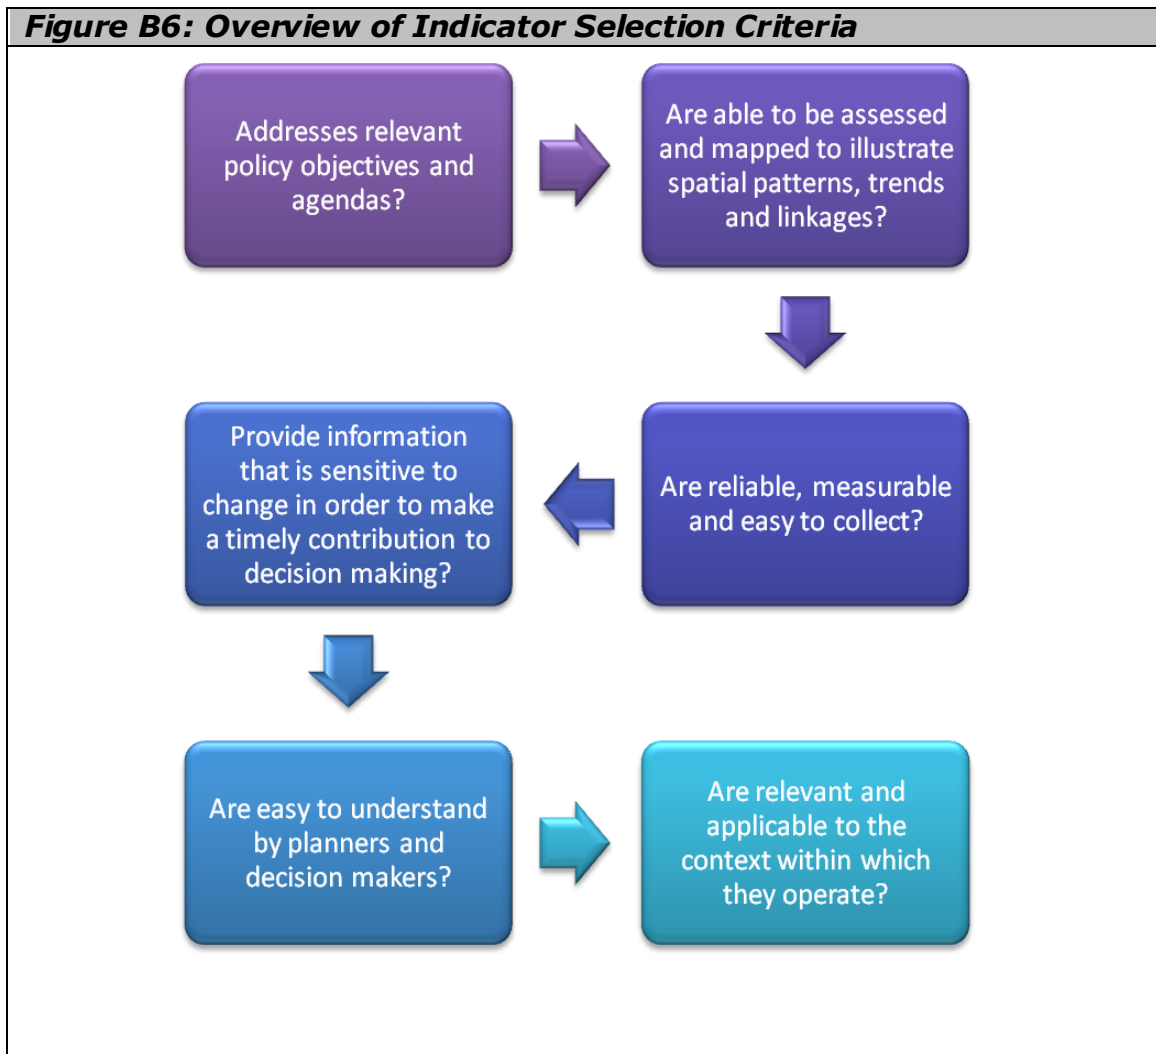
Figure B6: Overview of Indicator Selection Criteria

Addresses relevant policy objectives and agendas?

Are able to be assessed and mapped to illustrate spatial patterns, trends and linkages?

Are reliable, measurable and easy to collect?

Provide information that is sensitive to change in order to make a timely contribution to decision making?

Are easy to understand by planners and decision makers?

Are relevant and applicable to the context within which they operate?